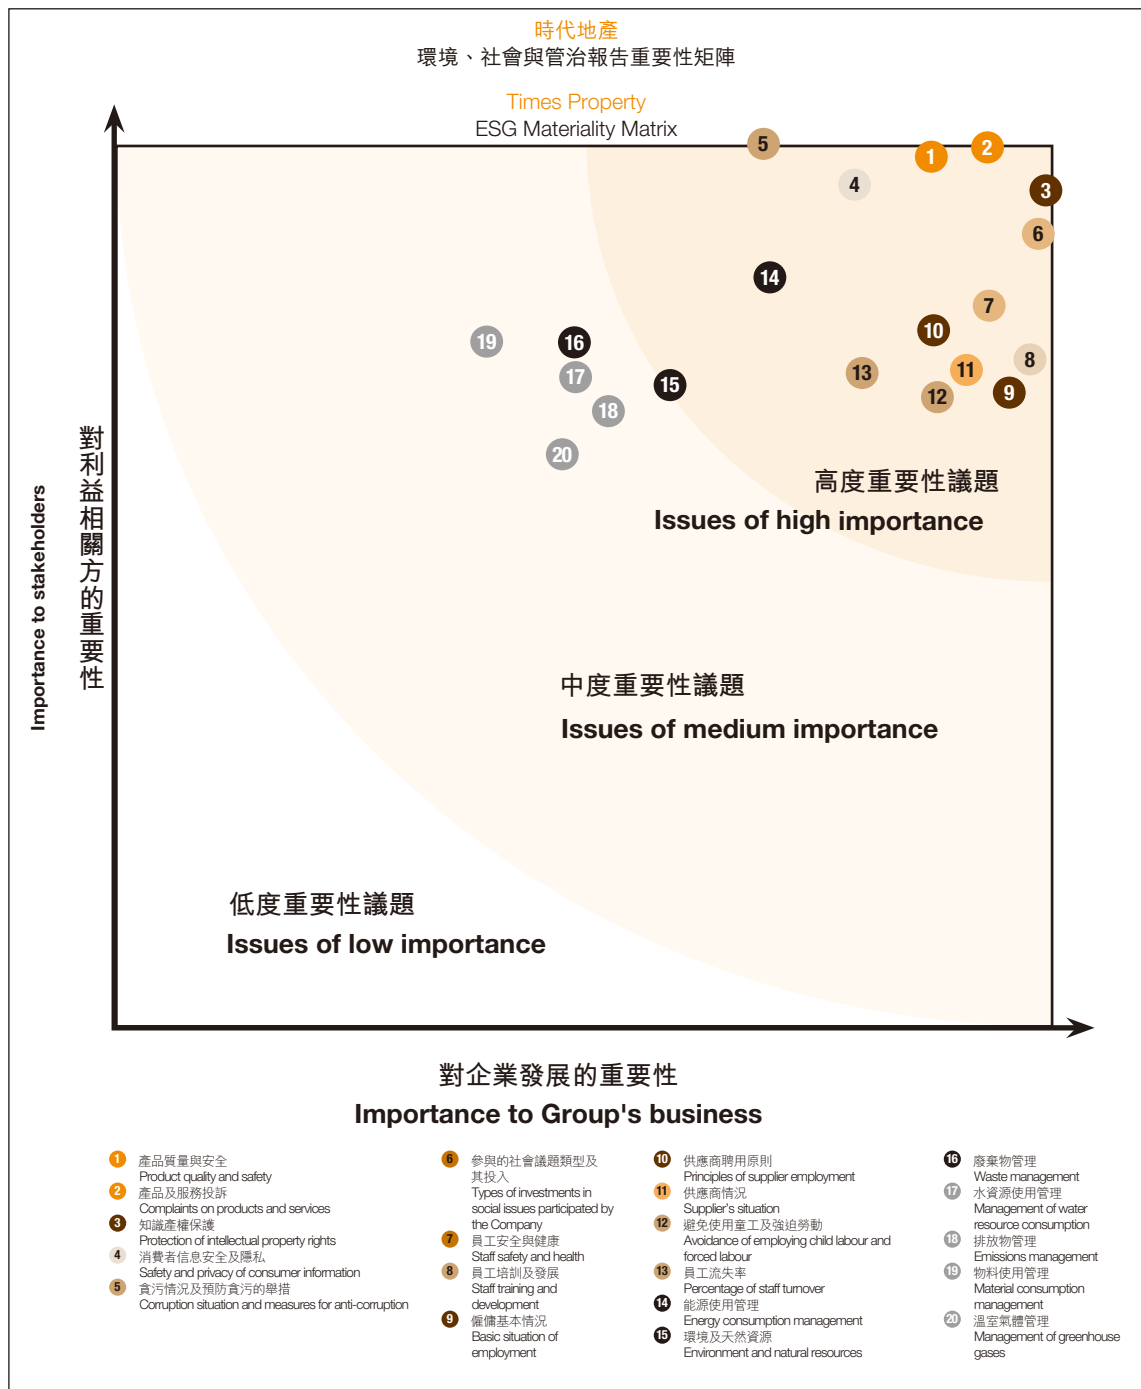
時代地產
環境、社會與管治報告重要性矩陣

Times Property
ESG Materiality Matrix

5
1
2
4
3
6
14
7
10
8
19
16
17
15
13
11
9
12
18
20

高度重要性議題
Issues of high importance

中度重要性議題
Issues of medium importance

低度重要性議題
Issues of low importance

對利益相關方的重要性
Importance to stakeholders

對企業發展的重要性
Importance to Group's business

1 產品質量與安全
Product quality and safety
2 產品及服務投訴
Complaints on products and services
3 知識產權保護
Protection of intellectual property rights
4 消費者信息安全及隱私
Safety and privacy of consumer information
5 貪污情況及預防貪污的舉措
Corruption situation and measures for anti-corruption

6 參與的社會議題類型及其投入
Types of investments in social issues participated by the Company
7 員工安全與健康
Staff safety and health
8 員工培訓及發展
Staff training and development
9 僱傭基本情況
Basic situation of employment

10 供應商聘用原則
Principles of supplier employment
11 供應商情況
Supplier's situation
12 避免使用童工及強迫勞動
Avoidance of employing child labour and forced labour
13 員工流失率
Percentage of staff turnover
14 能源使用管理
Energy consumption management
15 環境及天然資源
Environment and natural resources

16 廢棄物管理
Waste management
17 水資源使用管理
Management of water resource consumption
18 排放物管理
Emissions management
19 物料使用管理
Material consumption management
20 溫室氣體管理
Management of greenhouse gases